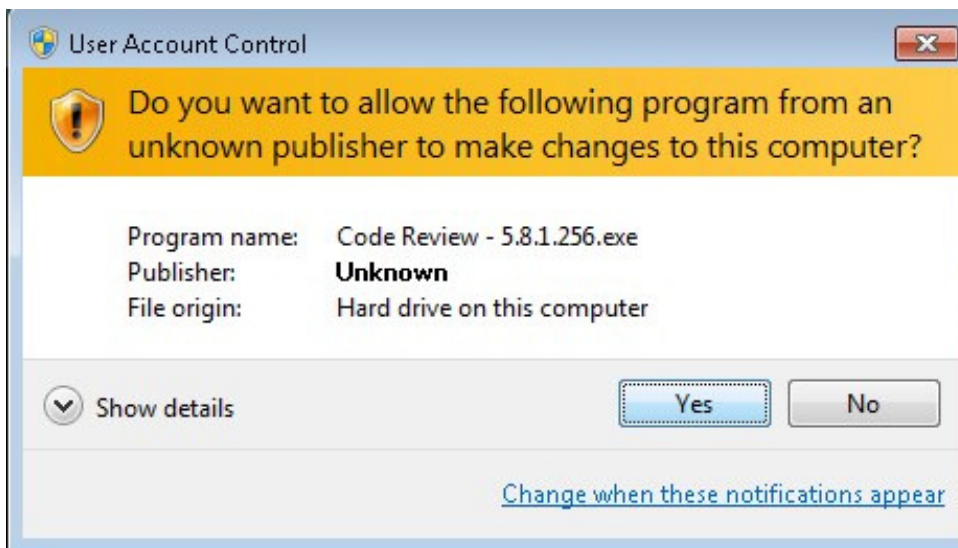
User Account Control

Do you want to allow the following program from an unknown publisher to make changes to this computer?

Program name: Code Review - 5.8.1.256.exe
Publisher: Unknown
File origin: Hard drive on this computer

Show details

Yes

No

Change when these notifications appear